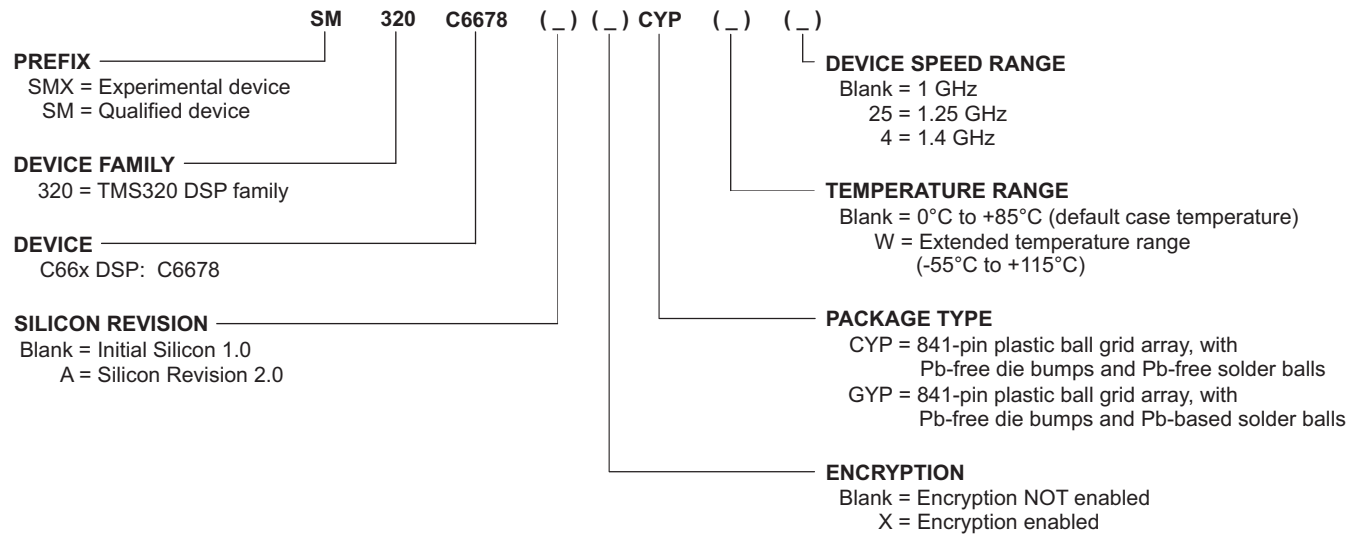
SM 320 C6678 ( _ ) ( _ ) CYP ( _ ) ( _ )

PREFIX
SMX = Experimental device
SM = Qualified device

DEVICE FAMILY
320 = TMS320 DSP family

DEVICE
C66x DSP: C6678

SILICON REVISION
Blank = Initial Silicon 1.0
A = Silicon Revision 2.0

DEVICE SPEED RANGE
Blank = 1 GHz
25 = 1.25 GHz
4 = 1.4 GHz

TEMPERATURE RANGE
Blank = 0°C to +85°C (default case temperature)
W = Extended temperature range (-55°C to +115°C)

PACKAGE TYPE
CYP = 841-pin plastic ball grid array, with Pb-free die bumps and Pb-free solder balls
GYP = 841-pin plastic ball grid array, with Pb-free die bumps and Pb-based solder balls

ENCRYPTION
Blank = Encryption NOT enabled
X = Encryption enabled